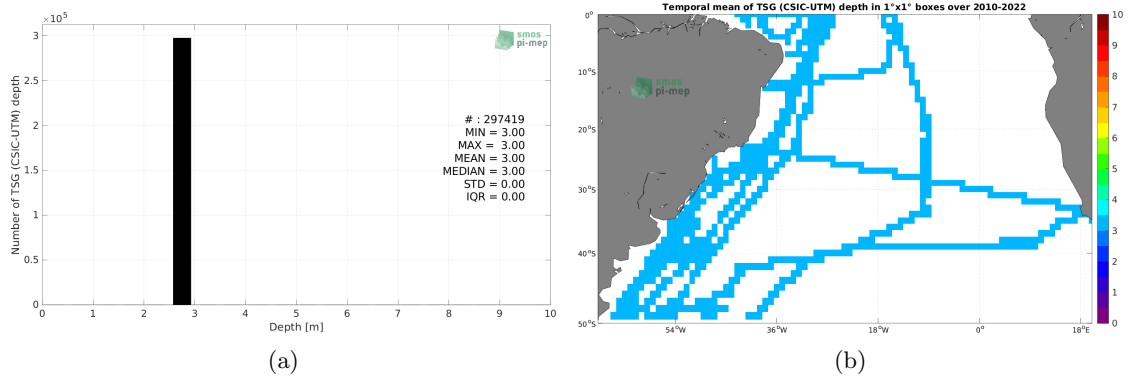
$\times 10^5$
3
2.5
2
1.5
1
0.5
0
Number of TSG (CSIC-UTM) depth
smos pi-mep
# : 297419
MIN = 3.00
MAX = 3.00
MEAN = 3.00
MEDIAN = 3.00
STD = 0.00
IQR = 0.00
0 1 2 3 4 5 6 7 8 9 10
Depth [m]
(a)

Temporal mean of TSG (CSIC-UTM) depth in 1°x1° boxes over 2010-2022
0°
10°S
20°S
30°S
40°S
50°S
smos pi-mep
54°W 36°W 18°W 0° 18°E
10
9
8
7
6
5
4
3
2
1
0
(b)